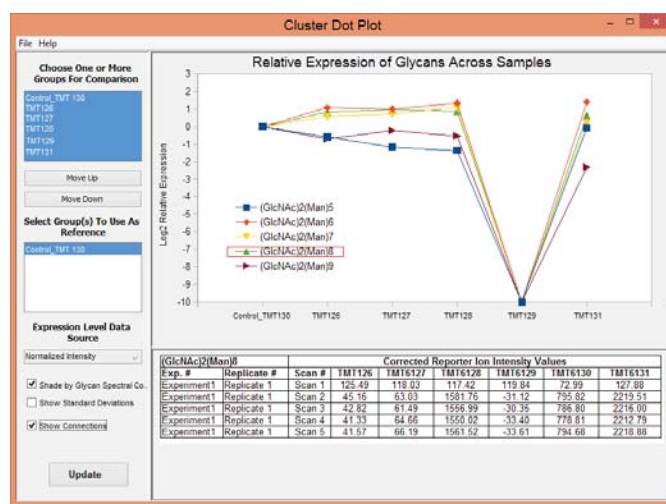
Cluster Dot Plot

File Help

Choose One or More Groups For Comparison

Control_TMT 130
TMT126
TMT127
TMT128
TMT129
TMT131

Move Up

Move Down

Select Group(s) To Use As Reference

Control_TMT 130

Expression Level Data Source

Normalized Intensity

Shade by Glycan Spectral Co...

Show Standard Deviations

Show Connections

Update

Relative Expression of Glycans Across Samples

Log2 Relative Expression

3
2
1
0
-1
-2
-3
-4
-5
-6
-7
-8
-9
-10

(GlcNAc)2(Man)5
(GlcNAc)2(Man)6
(GlcNAc)2(Man)7
(GlcNAc)2(Man)8
(GlcNAc)2(Man)9

Control_TMT130 TMT126 TMT127 TMT128 TMT129 TMT131

| (GlcNAc)2(Man)8 | | | Corrected Reporter Ion Intensity Values | | | | | | |
|---|---|---|---|---|---|---|---|---|---|
| Exp. # | Replicate # | Scan # | TMT126 | TMT6127 | TMT6128 | TMT6129 | TMT6130 | TMT6131 |
| Experiment1 | Replicate 1 | Scan 1 | 125.49 | 118.03 | 117.42 | 119.84 | 72.99 | 127.88 |
| Experiment1 | Replicate 1 | Scan 2 | 45.16 | 63.04 | 1581.76 | -31.12 | 795.82 | 2219.51 |
| Experiment1 | Replicate 1 | Scan 3 | 42.82 | 61.49 | 1556.99 | -30.35 | 786.80 | 2216.00 |
| Experiment1 | Replicate 1 | Scan 4 | 41.33 | 64.66 | 1550.02 | -33.40 | 778.81 | 2212.79 |
| Experiment1 | Replicate 1 | Scan 5 | 41.57 | 66.19 | 1561.52 | -33.61 | 794.68 | 2218.88 |